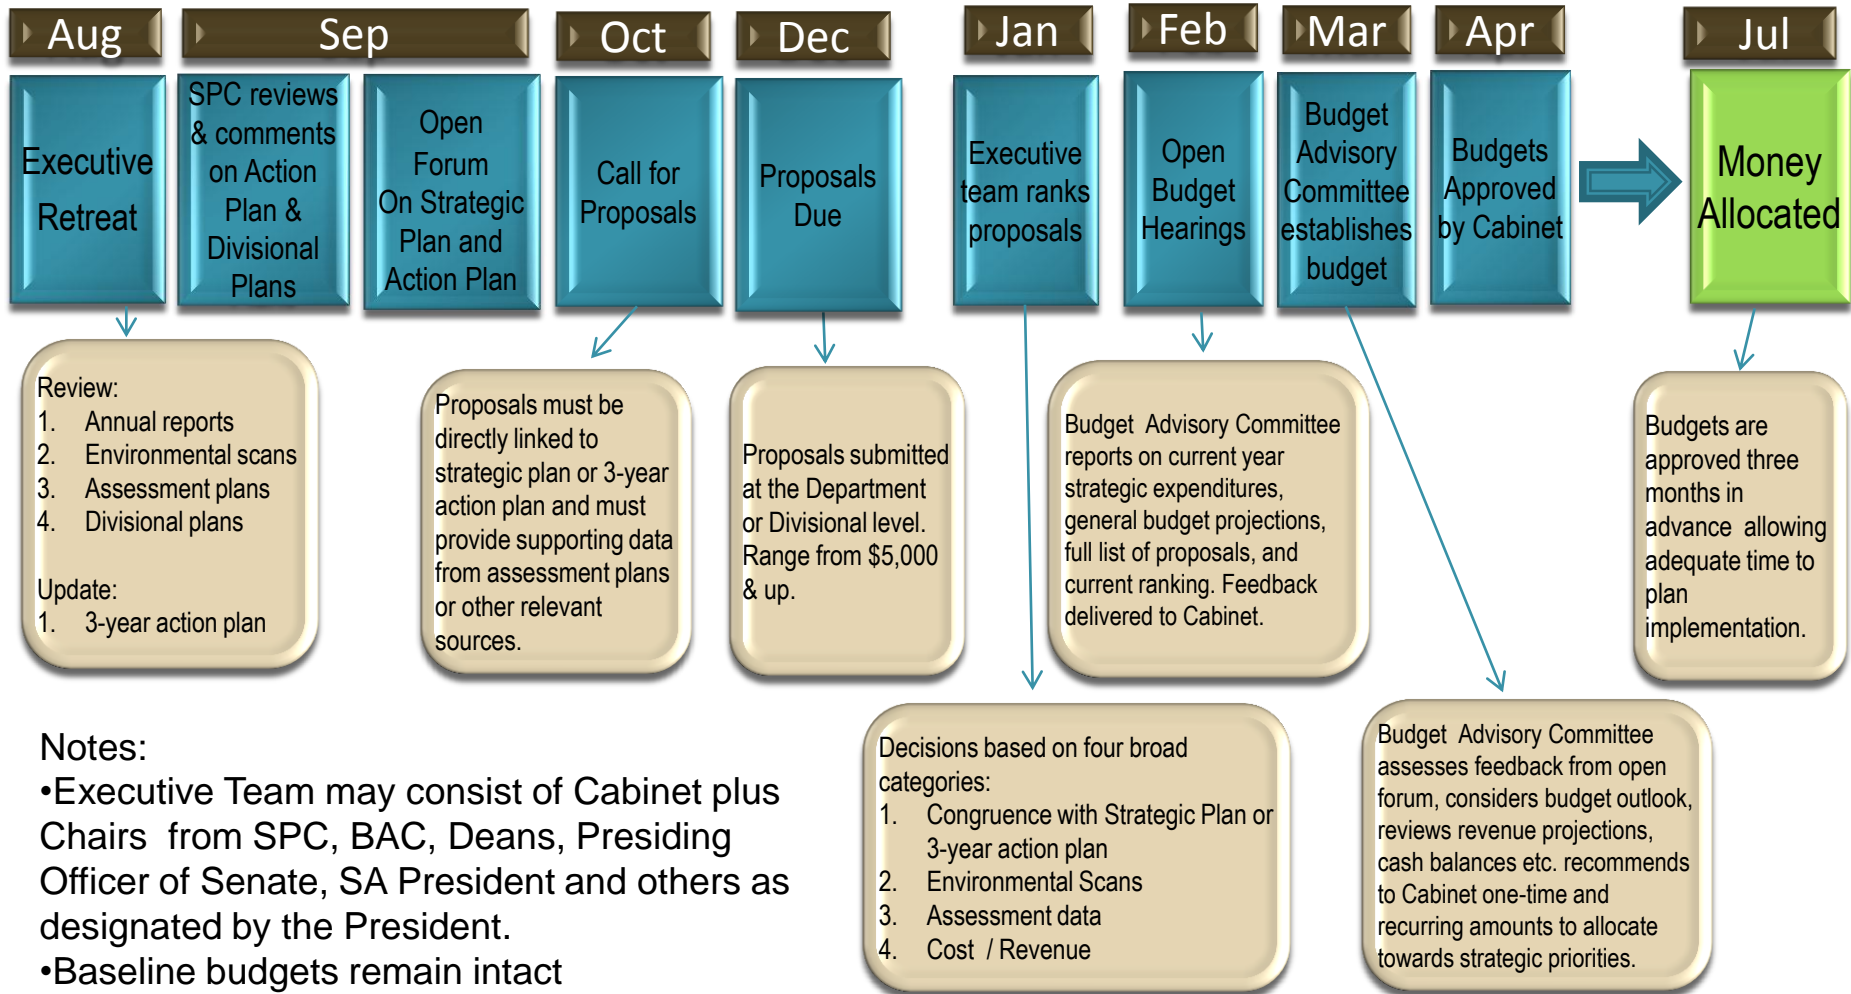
Aug

Executive Retreat

Sep

SPC reviews & comments on Action Plan & Divisional Plans

Open Forum On Strategic Plan and Action Plan

Oct

Call for Proposals

Dec

Proposals Due

Jan

Executive team ranks proposals

Feb

Open Budget Hearings

Mar

Budget Advisory Committee establishes budget

Apr

Budgets Approved by Cabinet

Jul

Money Allocated

Review:
1. Annual reports
2. Environmental scans
3. Assessment plans
4. Divisional plans

Update:
1. 3-year action plan

Proposals must be directly linked to strategic plan or 3-year action plan and must provide supporting data from assessment plans or other relevant sources.

Proposals submitted at the Department or Divisional level. Range from $5,000 & up.

Budget Advisory Committee reports on current year strategic expenditures, general budget projections, full list of proposals, and current ranking. Feedback delivered to Cabinet.

Budgets are approved three months in advance allowing adequate time to plan implementation.

Notes:
•Executive Team may consist of Cabinet plus Chairs from SPC, BAC, Deans, Presiding Officer of Senate, SA President and others as designated by the President.
•Baseline budgets remain intact

Decisions based on four broad categories:
1. Congruence with Strategic Plan or 3-year action plan
2. Environmental Scans
3. Assessment data
4. Cost / Revenue

Budget Advisory Committee assesses feedback from open forum, considers budget outlook, reviews revenue projections, cash balances etc. recommends to Cabinet one-time and recurring amounts to allocate towards strategic priorities.